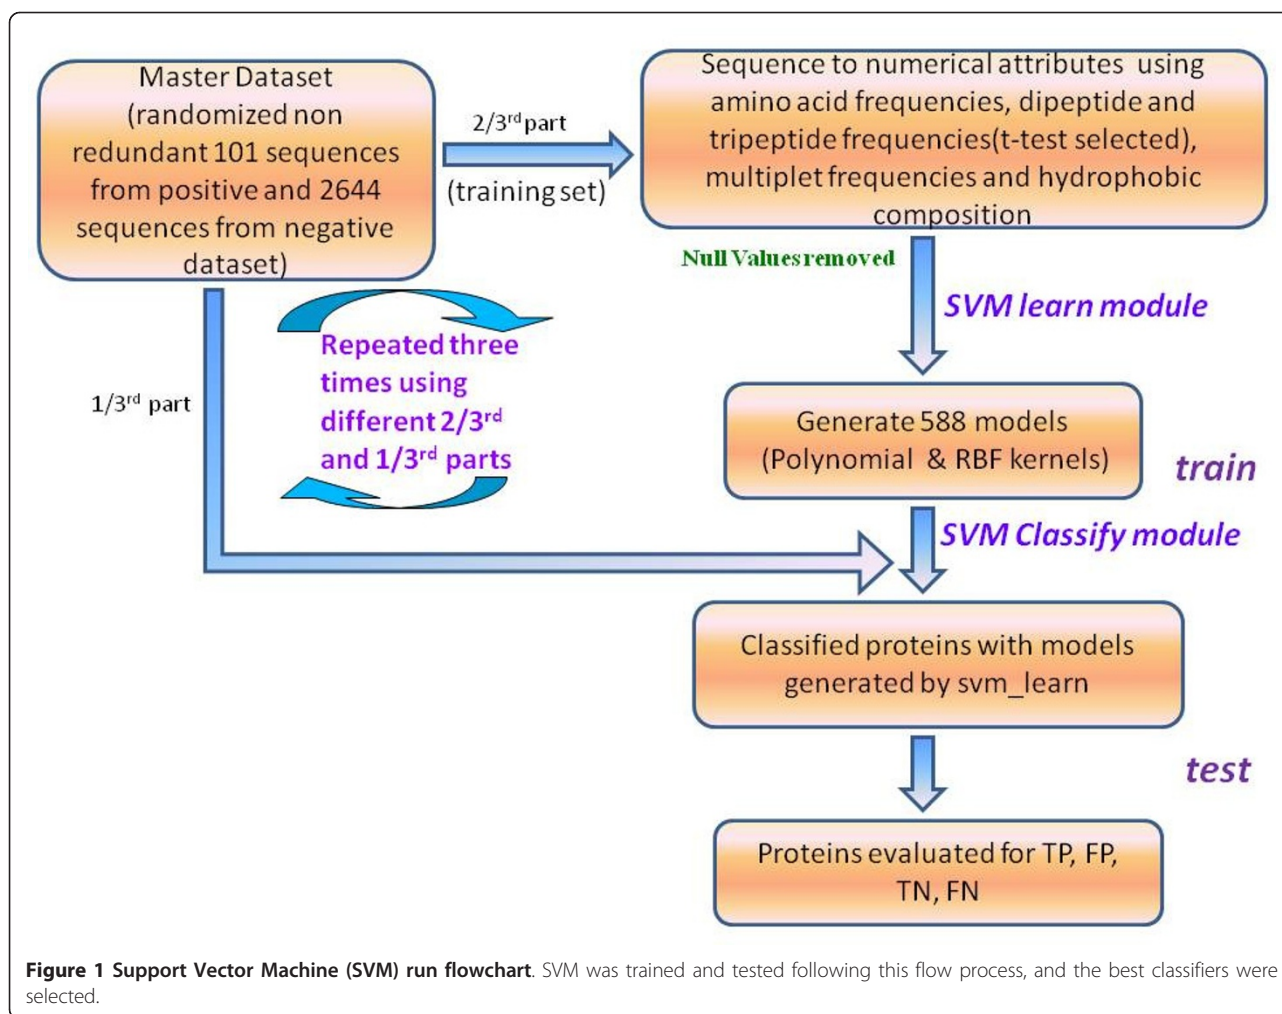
Master Dataset (randomized non redundant 101 sequences from positive and 2644 sequences from negative dataset)

$2/3^{rd}$ part

(training set)

Sequence to numerical attributes using amino acid frequencies, dipeptide and tripeptide frequencies(t-test selected), multiplet frequencies and hydrophobic composition

Null Values removed

SVM learn module

Repeated three times using different $2/3^{rd}$ and $1/3^{rd}$ parts

$1/3^{rd}$ part

Generate 588 models (Polynomial & RBF kernels)

train

SVM Classify module

Classified proteins with models generated by svm_learn

test

Proteins evaluated for TP, FP, TN, FN

**Figure 1 Support Vector Machine (SVM) run flowchart**. SVM was trained and tested following this flow process, and the best classifiers were selected.